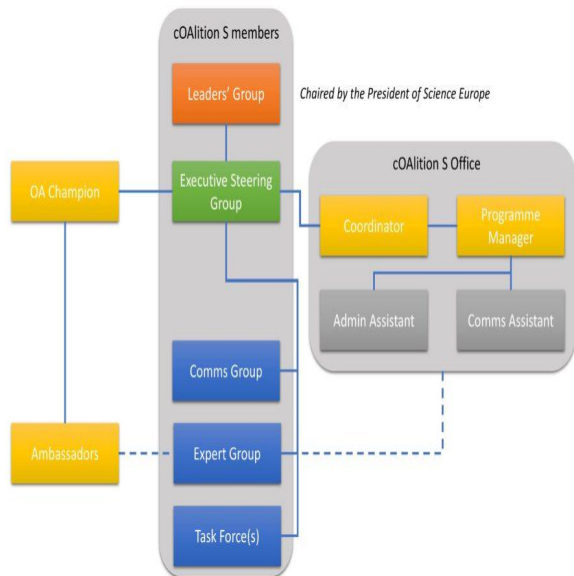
cOAlition S members

Leaders' Group

*Chaired by the President of Science Europe*

OA Champion

Executive Steering Group

cOAlition S Office

Coordinator

Programme Manager

Admin Assistant

Comms Assistant

Comms Group

Ambassadors

Expert Group

Task Force(s)